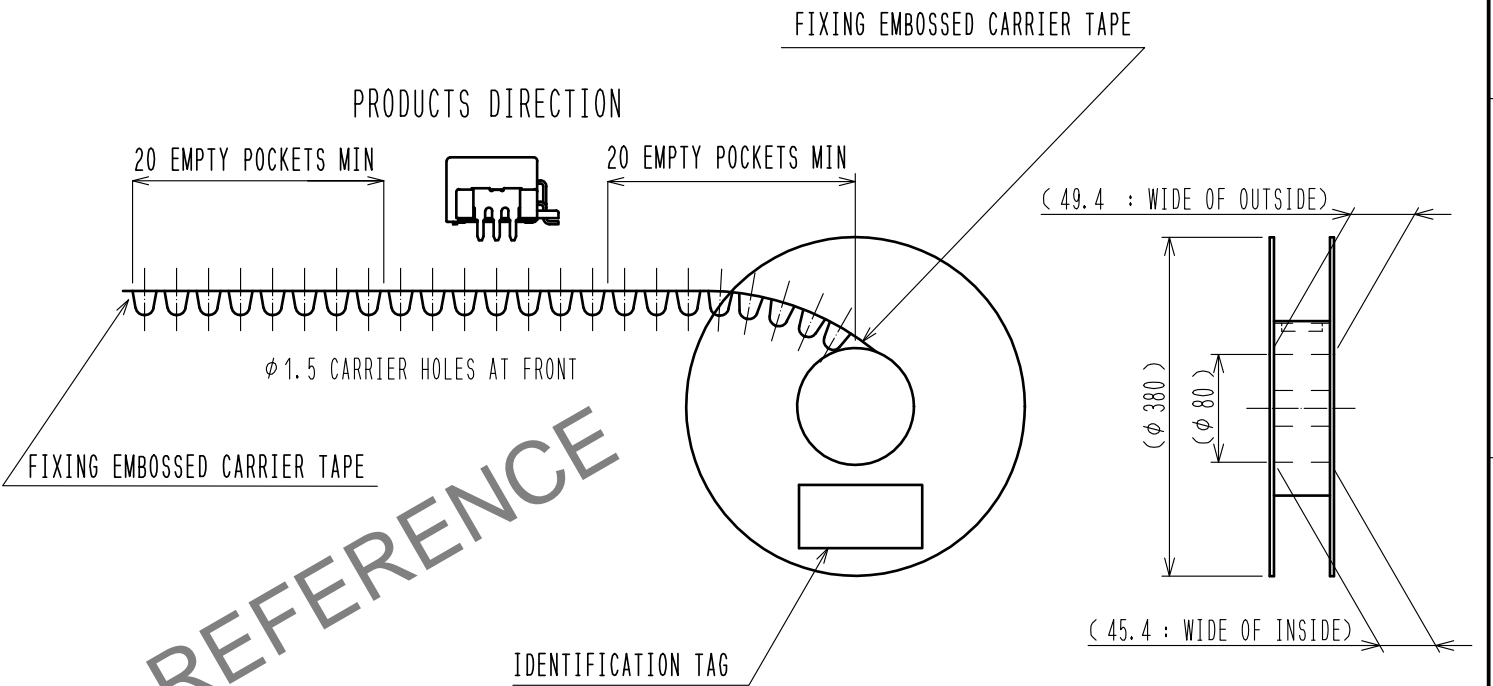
FIXING EMBOSSED CARRIER TAPE

PRODUCTS DIRECTION

20 EMPTY POCKETS MIN

20 EMPTY POCKETS MIN

( 49.4 : WIDE OF OUTSIDE)

$\phi$1.5 CARRIER HOLES AT FRONT

( $\phi$ 380 )

( $\phi$ 80 )

FIXING EMBOSSED CARRIER TAPE

REFERENCE

( 45.4 : WIDE OF INSIDE)

IDENTIFICATION TAG